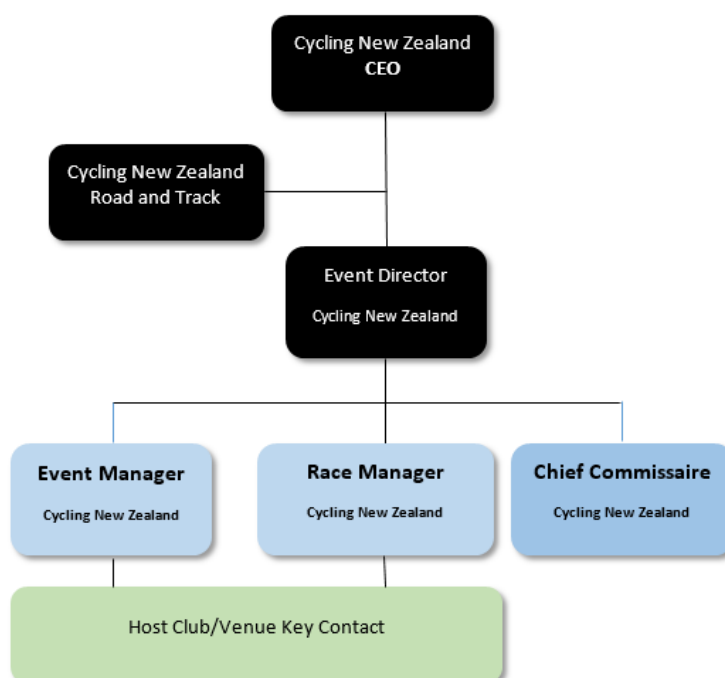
Cycling New Zealand
CEO

Cycling New Zealand
Road and Track

Event Director
Cycling New Zealand

Event Manager
Cycling New Zealand

Race Manager
Cycling New Zealand

Chief Commissaire
Cycling New Zealand

Host Club/Venue Key Contact